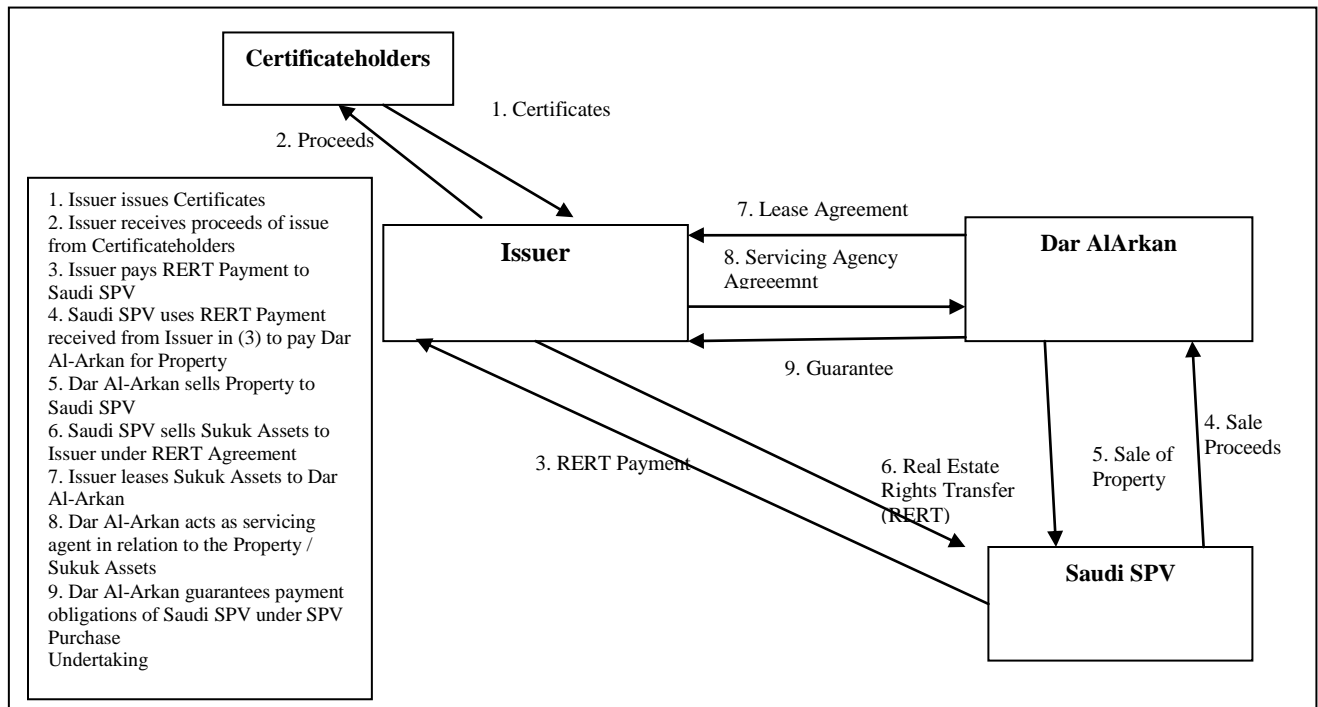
Certificateholders

1. Certificates

2. Proceeds

1. Issuer issues Certificates
2. Issuer receives proceeds of issue from Certificateholders
3. Issuer pays RERT Payment to Saudi SPV
4. Saudi SPV uses RERT Payment received from Issuer in (3) to pay Dar Al-Arkan for Property
5. Dar Al-Arkan sells Property to Saudi SPV
6. Saudi SPV sells Sukuk Assets to Issuer under RERT Agreement
7. Issuer leases Sukuk Assets to Dar Al-Arkan
8. Dar Al-Arkan acts as servicing agent in relation to the Property / Sukuk Assets
9. Dar Al-Arkan guarantees payment obligations of Saudi SPV under SPV Purchase
Undertaking

Issuer

7. Lease Agreement

8. Servicing Agency Agreeemnt

9. Guarantee

Dar AlArkan

3. RERT Payment

6. Real Estate Rights Transfer (RERT)

5. Sale of Property

4. Sale Proceeds

Saudi SPV